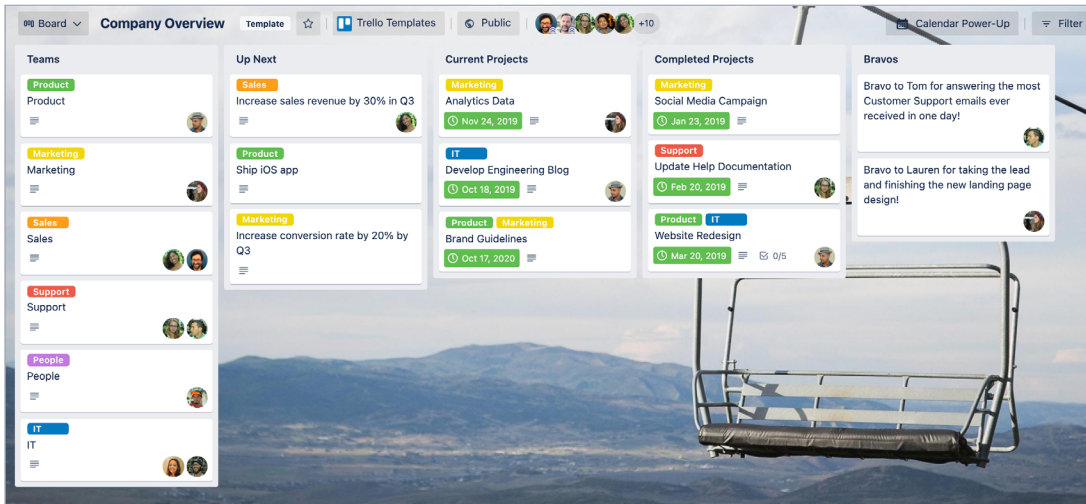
Board Company Overview Template Trello Templates Public +10 Calendar Power-Up Filter

Teams

Product
Product

Marketing
Marketing

Sales
Sales

Support
Support

People
People

IT
IT

Up Next

Sales
Increase sales revenue by 30% in Q3

Product
Ship iOS app

Marketing
Increase conversion rate by 20% by Q3

Current Projects

Marketing
Analytics Data
Nov 24, 2019

IT
Develop Engineering Blog
Oct 18, 2019

Product Marketing
Brand Guidelines
Oct 17, 2020

Completed Projects

Marketing
Social Media Campaign
Jan 23, 2019

Support
Update Help Documentation
Feb 20, 2019

Product IT
Website Redesign
Mar 20, 2019 0/5

Bravos

Bravo to Tom for answering the most Customer Support emails ever received in one day!

Bravo to Lauren for taking the lead and finishing the new landing page design!